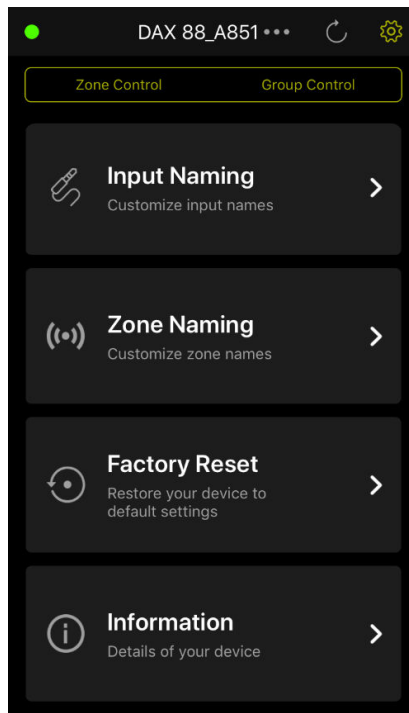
DAX 88_A851 •••

Zone Control
Group Control

Input Naming
Customize input names

Zone Naming
Customize zone names

Factory Reset
Restore your device to default settings

Information
Details of your device